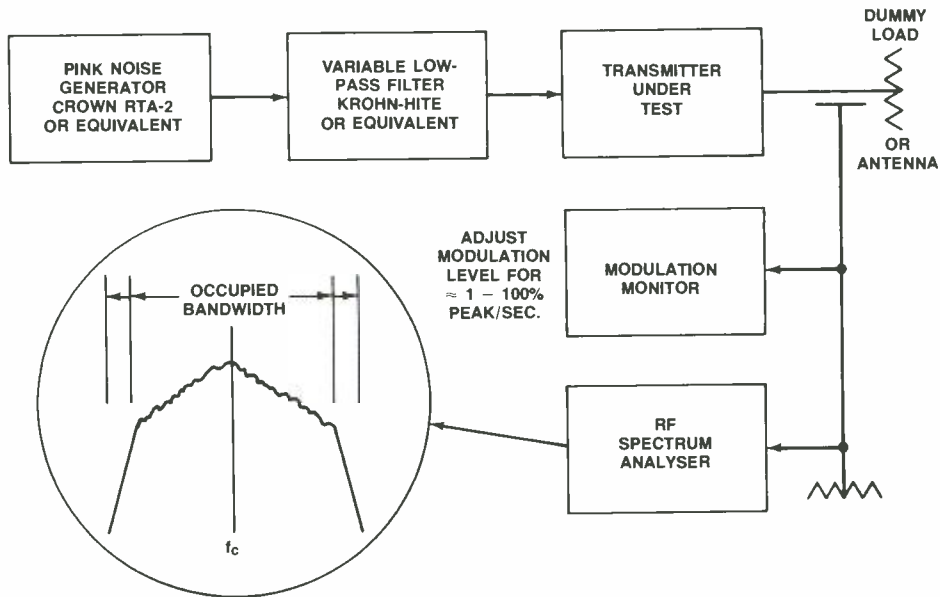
PINK NOISE GENERATOR CROWN RTA-2 OR EQUIVALENT

VARIABLE LOW-PASS FILTER KROHN-HITE OR EQUIVALENT

TRANSMITTER UNDER TEST

DUMMY LOAD

OR ANTENNA

ADJUST MODULATION LEVEL FOR $\approx 1 - 100\%$ PEAK/SEC.

MODULATION MONITOR

OCCUPIED BANDWIDTH

$f_c$

RF SPECTRUM ANALYSER